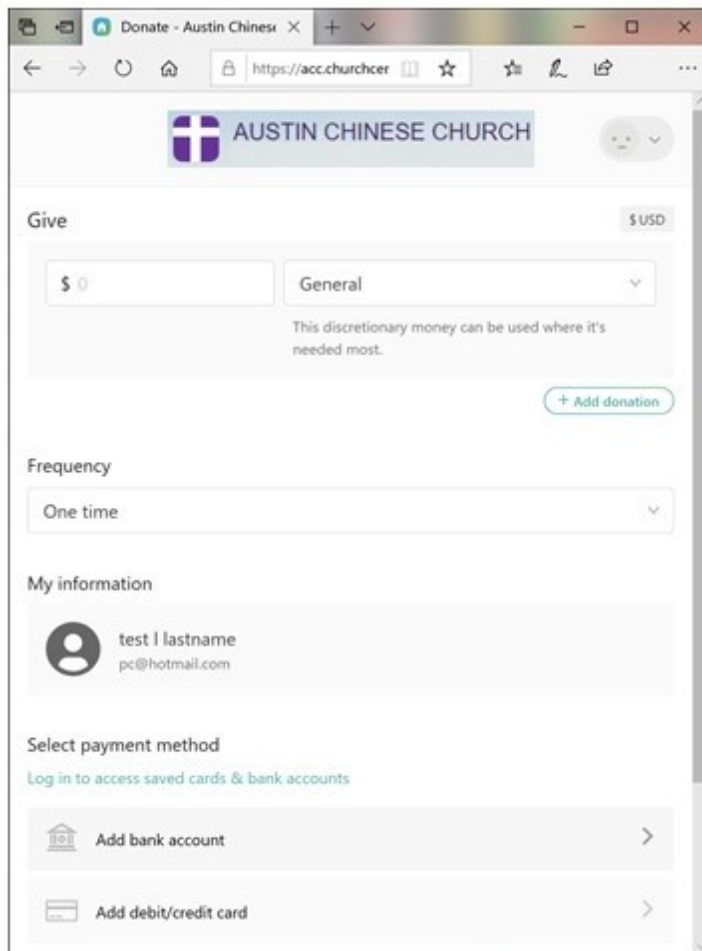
Donate - Austin Chines

https://acc.churchcer

AUSTIN CHINESE CHURCH

Give

$ USD

$ 0

General

This discretionary money can be used where it's needed most.

+ Add donation

Frequency

One time

My information

test l lastname
pc@hotmail.com

Select payment method

Log in to access saved cards & bank accounts

Add bank account

Add debit/credit card